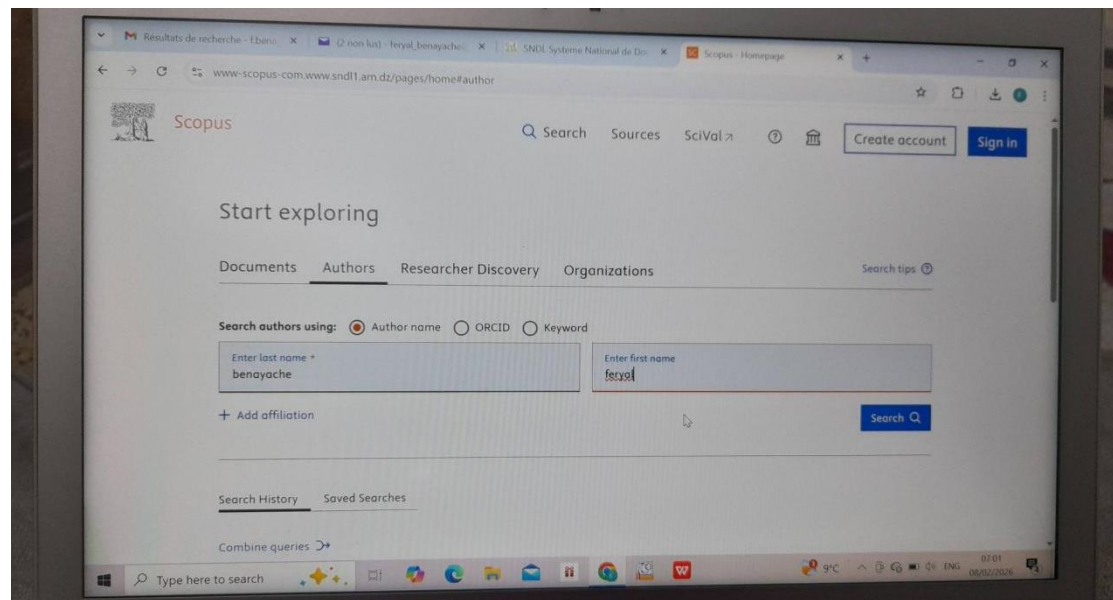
M Résultats de recherche - f.bena × | (2 non lus) - feryal_benayache × | SNDL Systeme National de Do × | Scopus - Homepage × +

www-scopus-com.www.sndl1.arn.dz/pages/home#author

Scopus

Search Sources SciVal ↗ Create account Sign in

Start exploring

Documents Authors Researcher Discovery Organizations Search tips

Search authors using: Author name ORCID Keyword

Enter last name *
benayache

Enter first name
feryal

+ Add affiliation

Search

Search History Saved Searches

Combine queries

Type here to search

9°C ENG 07:01 08/02/2026